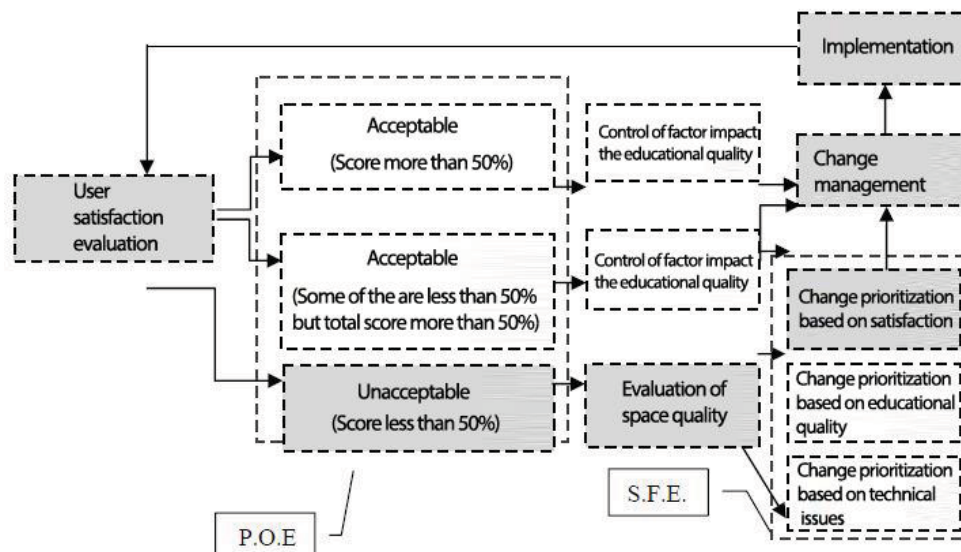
Implementation

User satisfaction evaluation

Acceptable
(Score more than 50%)

Control of factor impact the educational quality

Change management

Acceptable
(Some of the are less than 50% but total score more than 50%)

Control of factor impact the educational quality

Change prioritization based on satisfaction

Unacceptable
(Score less than 50%)

Evaluation of space quality

Change prioritization based on educational quality

Change prioritization based on technical issues

S.F.E.

P.O.E